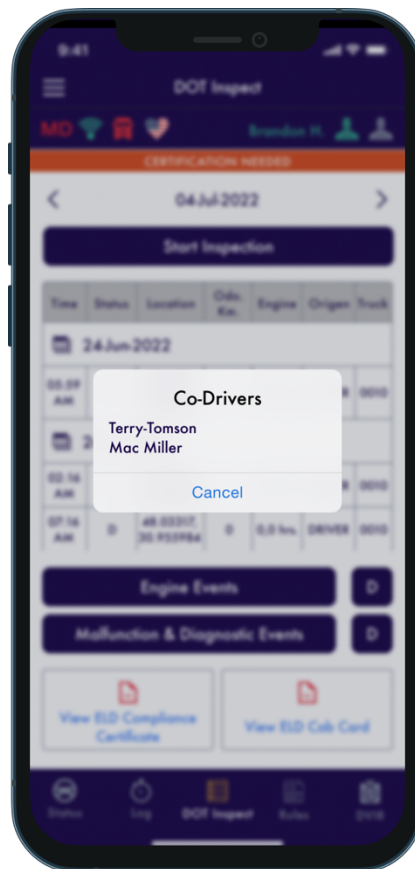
9:41

DOT Inspect

MD

Brandon H.

CERTIFICATION NEEDED

04-Jul-2022

Start Inspection

| Time | Status | Location | Odo. Km. | Engine | Origen | Truck |
|---|---|---|---|---|---|---|
| 24-Jun-2022 | | | | | | |
| 05:09 AM | | | | | R | 0010 |
| | | | | | | |
| 02:16 AM | | | | | R | 0010 |
| 07:16 AM | D | 48.03317, 30.953984 | 0 | 0,0 hrs. | DRIVER | 0010 |

Co-Drivers

Terry-Tomson
Mac Miller

Cancel

Engine Events

D

Malfunction & Diagnostic Events

D

View ELD Compliance Certificate

View ELD Cab Card

Status

Log

DOT Inspect

Rules

DVIR